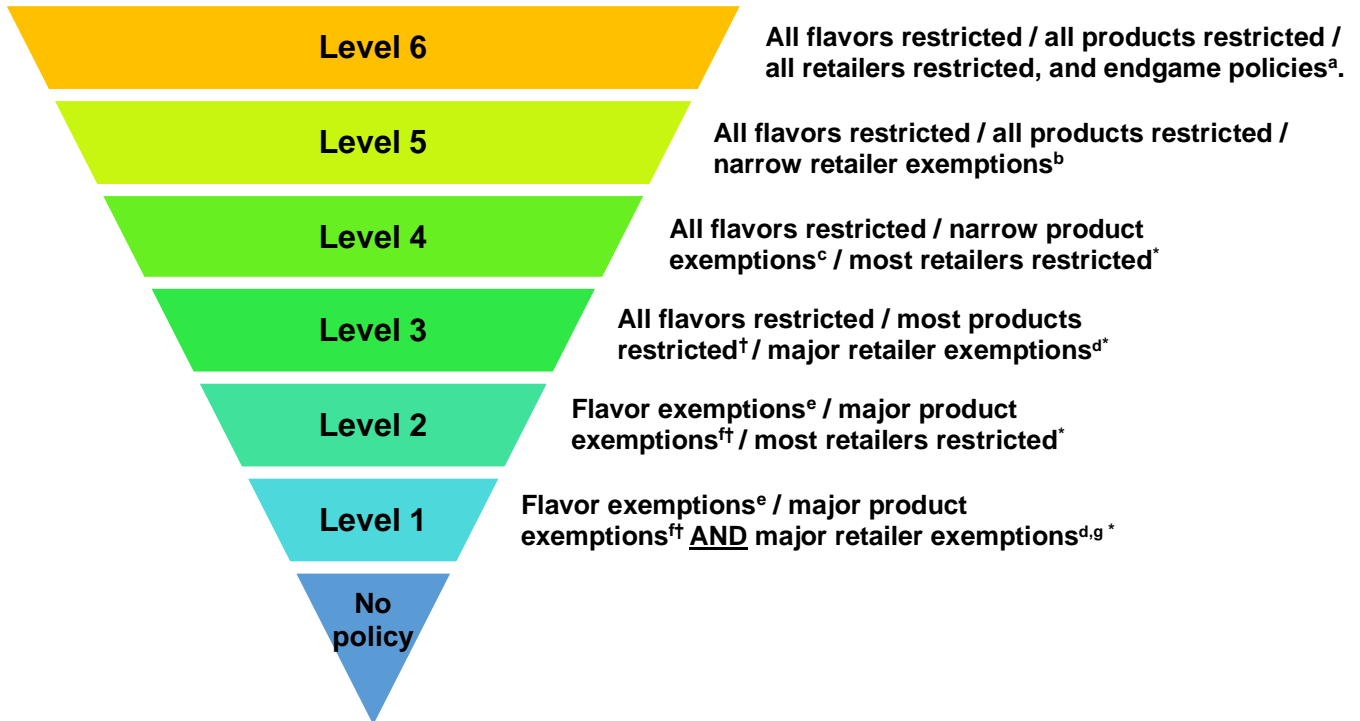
Level 6

All flavors restricted / all products restricted / all retailers restricted, and endgame policies$^{a}$.

Level 5

All flavors restricted / all products restricted / narrow retailer exemptions$^{b}$

Level 4

All flavors restricted / narrow product exemptions$^{c}$ / most retailers restricted$^{*}$

Level 3

All flavors restricted / most products restricted$^{†}$ / major retailer exemptions$^{d*}$

Level 2

Flavor exemptions$^{e}$ / major product exemptions$^{f†}$ / most retailers restricted$^{*}$

Level 1

Flavor exemptions$^{e}$ / major product exemptions$^{f†}$ AND major retailer exemptions$^{d,g\,*}$

No policy